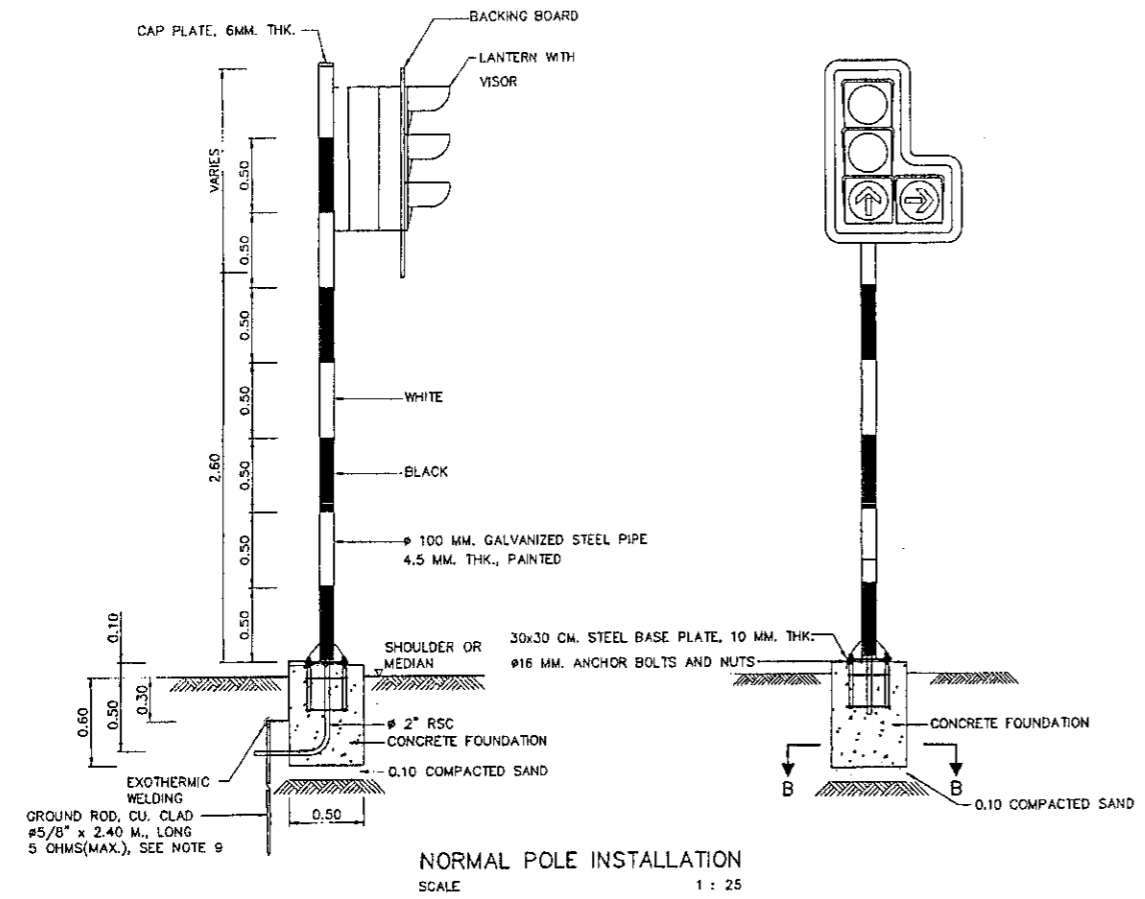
CAP PLATE, 6MM. THK.

BACKING BOARD

LANTERN WITH VISOR

VARIES

0.50

0.50

0.50

0.50

0.50

0.50

0.50

2.60

0.10

WHITE

BLACK

ø 100 MM. GALVANIZED STEEL PIPE 4.5 MM. THK., PAINTED

SHOULDER OR MEDIAN

0.60

0.50

0.30

ø 2" RSC

CONCRETE FOUNDATION

0.10 COMPACTED SAND

EXOTHERMIC WELDING

GROUND ROD, CU. CLAD ø5/8" x 2.40 M., LONG 5 OHMS(MAX.), SEE NOTE 9

0.50

30x30 CM. STEEL BASE PLATE, 10 MM. THK.

ø16 MM. ANCHOR BOLTS AND NUTS

CONCRETE FOUNDATION

B

B

0.10 COMPACTED SAND

NORMAL POLE INSTALLATION

SCALE 1 : 25